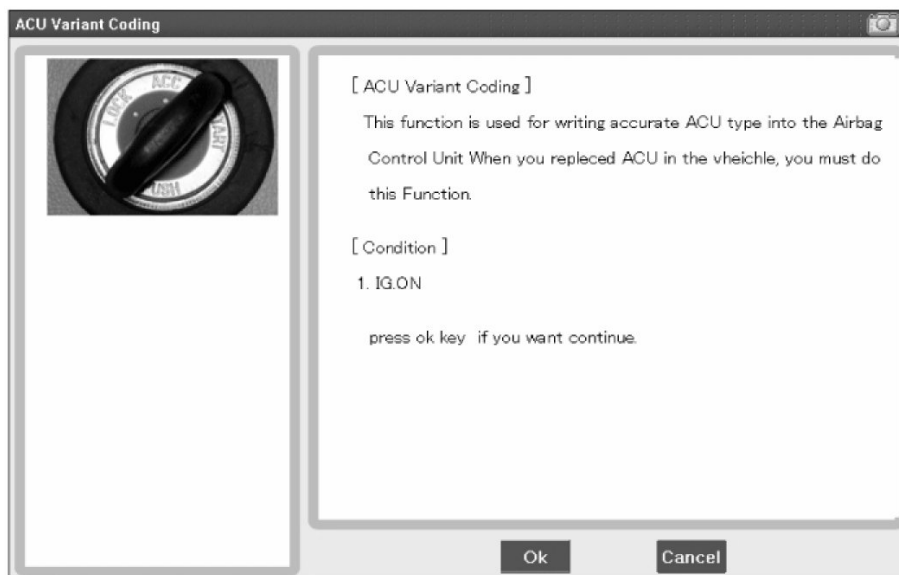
ACU Variant Coding

LOCK ACC START

[ ACU Variant Coding ]

This function is used for writing accurate ACU type into the Airbag Control Unit When you repleced ACU in the vheichle, you must do this Function.

[ Condition ]

1. IG.ON

press ok key if you want continue.

Ok

Cancel